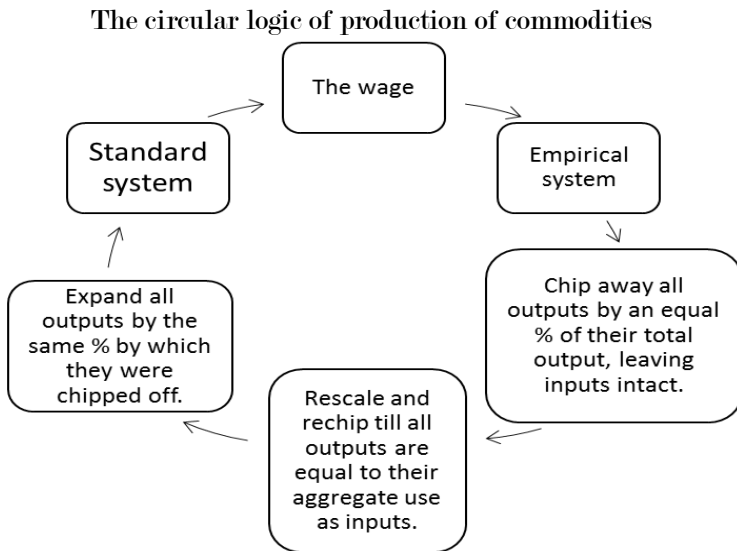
The circular logic of production of commodities

The wage

Empirical system

Chip away all outputs by an equal % of their total output, leaving inputs intact.

Rescale and rechip till all outputs are equal to their aggregate use as inputs.

Expand all outputs by the same % by which they were chipped off.

Standard system